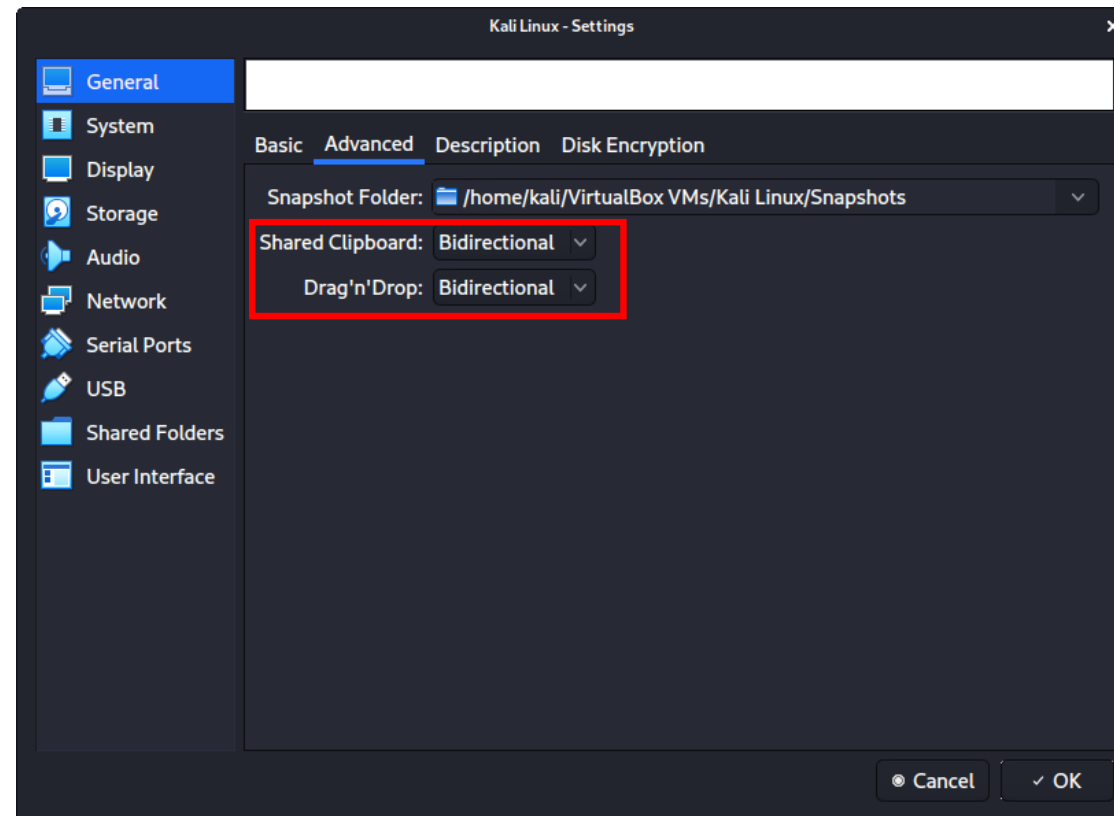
Kali Linux - Settings

General
System
Display
Storage
Audio
Network
Serial Ports
USB
Shared Folders
User Interface

Basic Advanced Description Disk Encryption

Snapshot Folder: /home/kali/VirtualBox VMs/Kali Linux/Snapshots

Shared Clipboard: Bidirectional

Drag'n'Drop: Bidirectional

Cancel OK